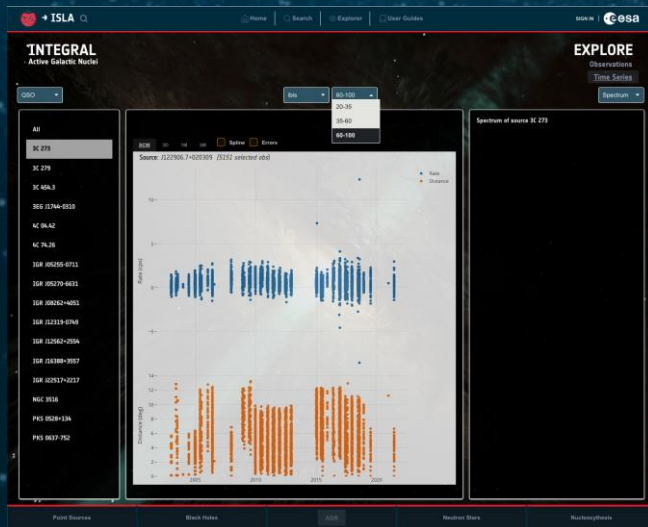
ISLA

Home | Search | Explorer | User Guides

SIGN IN | esa

INTEGRAL
Active Galactic Nuclei

EXPLORE
Observations
Time Series

QSO

ibis

60-100

20-35
35-60
60-100

Spectrum

All
3C 273
3C 279
3C 454.3
3EG J1744-3010
4C 04.42
4C 74.26
IGR J05255-0711
IGR J05270-6631
IGR J08262+4051
IGR J12319-0749
IGR J12562+2554
IGR J16388+3557
IGR J22517+2217
NGC 3516
PKS 0528+134
PKS 0637-752

SCW 1D 1M 1W | Spline | Errors

Source: J122906.7+020309 (5151 selected obs)

Rate
Distance

Rate (cps)

Distance (deg)

2005 2010 2015 2020

Spectrum of source 3C 273

Point Sources | Black Holes | AGN | Neutron Stars | Nucleosynthesis